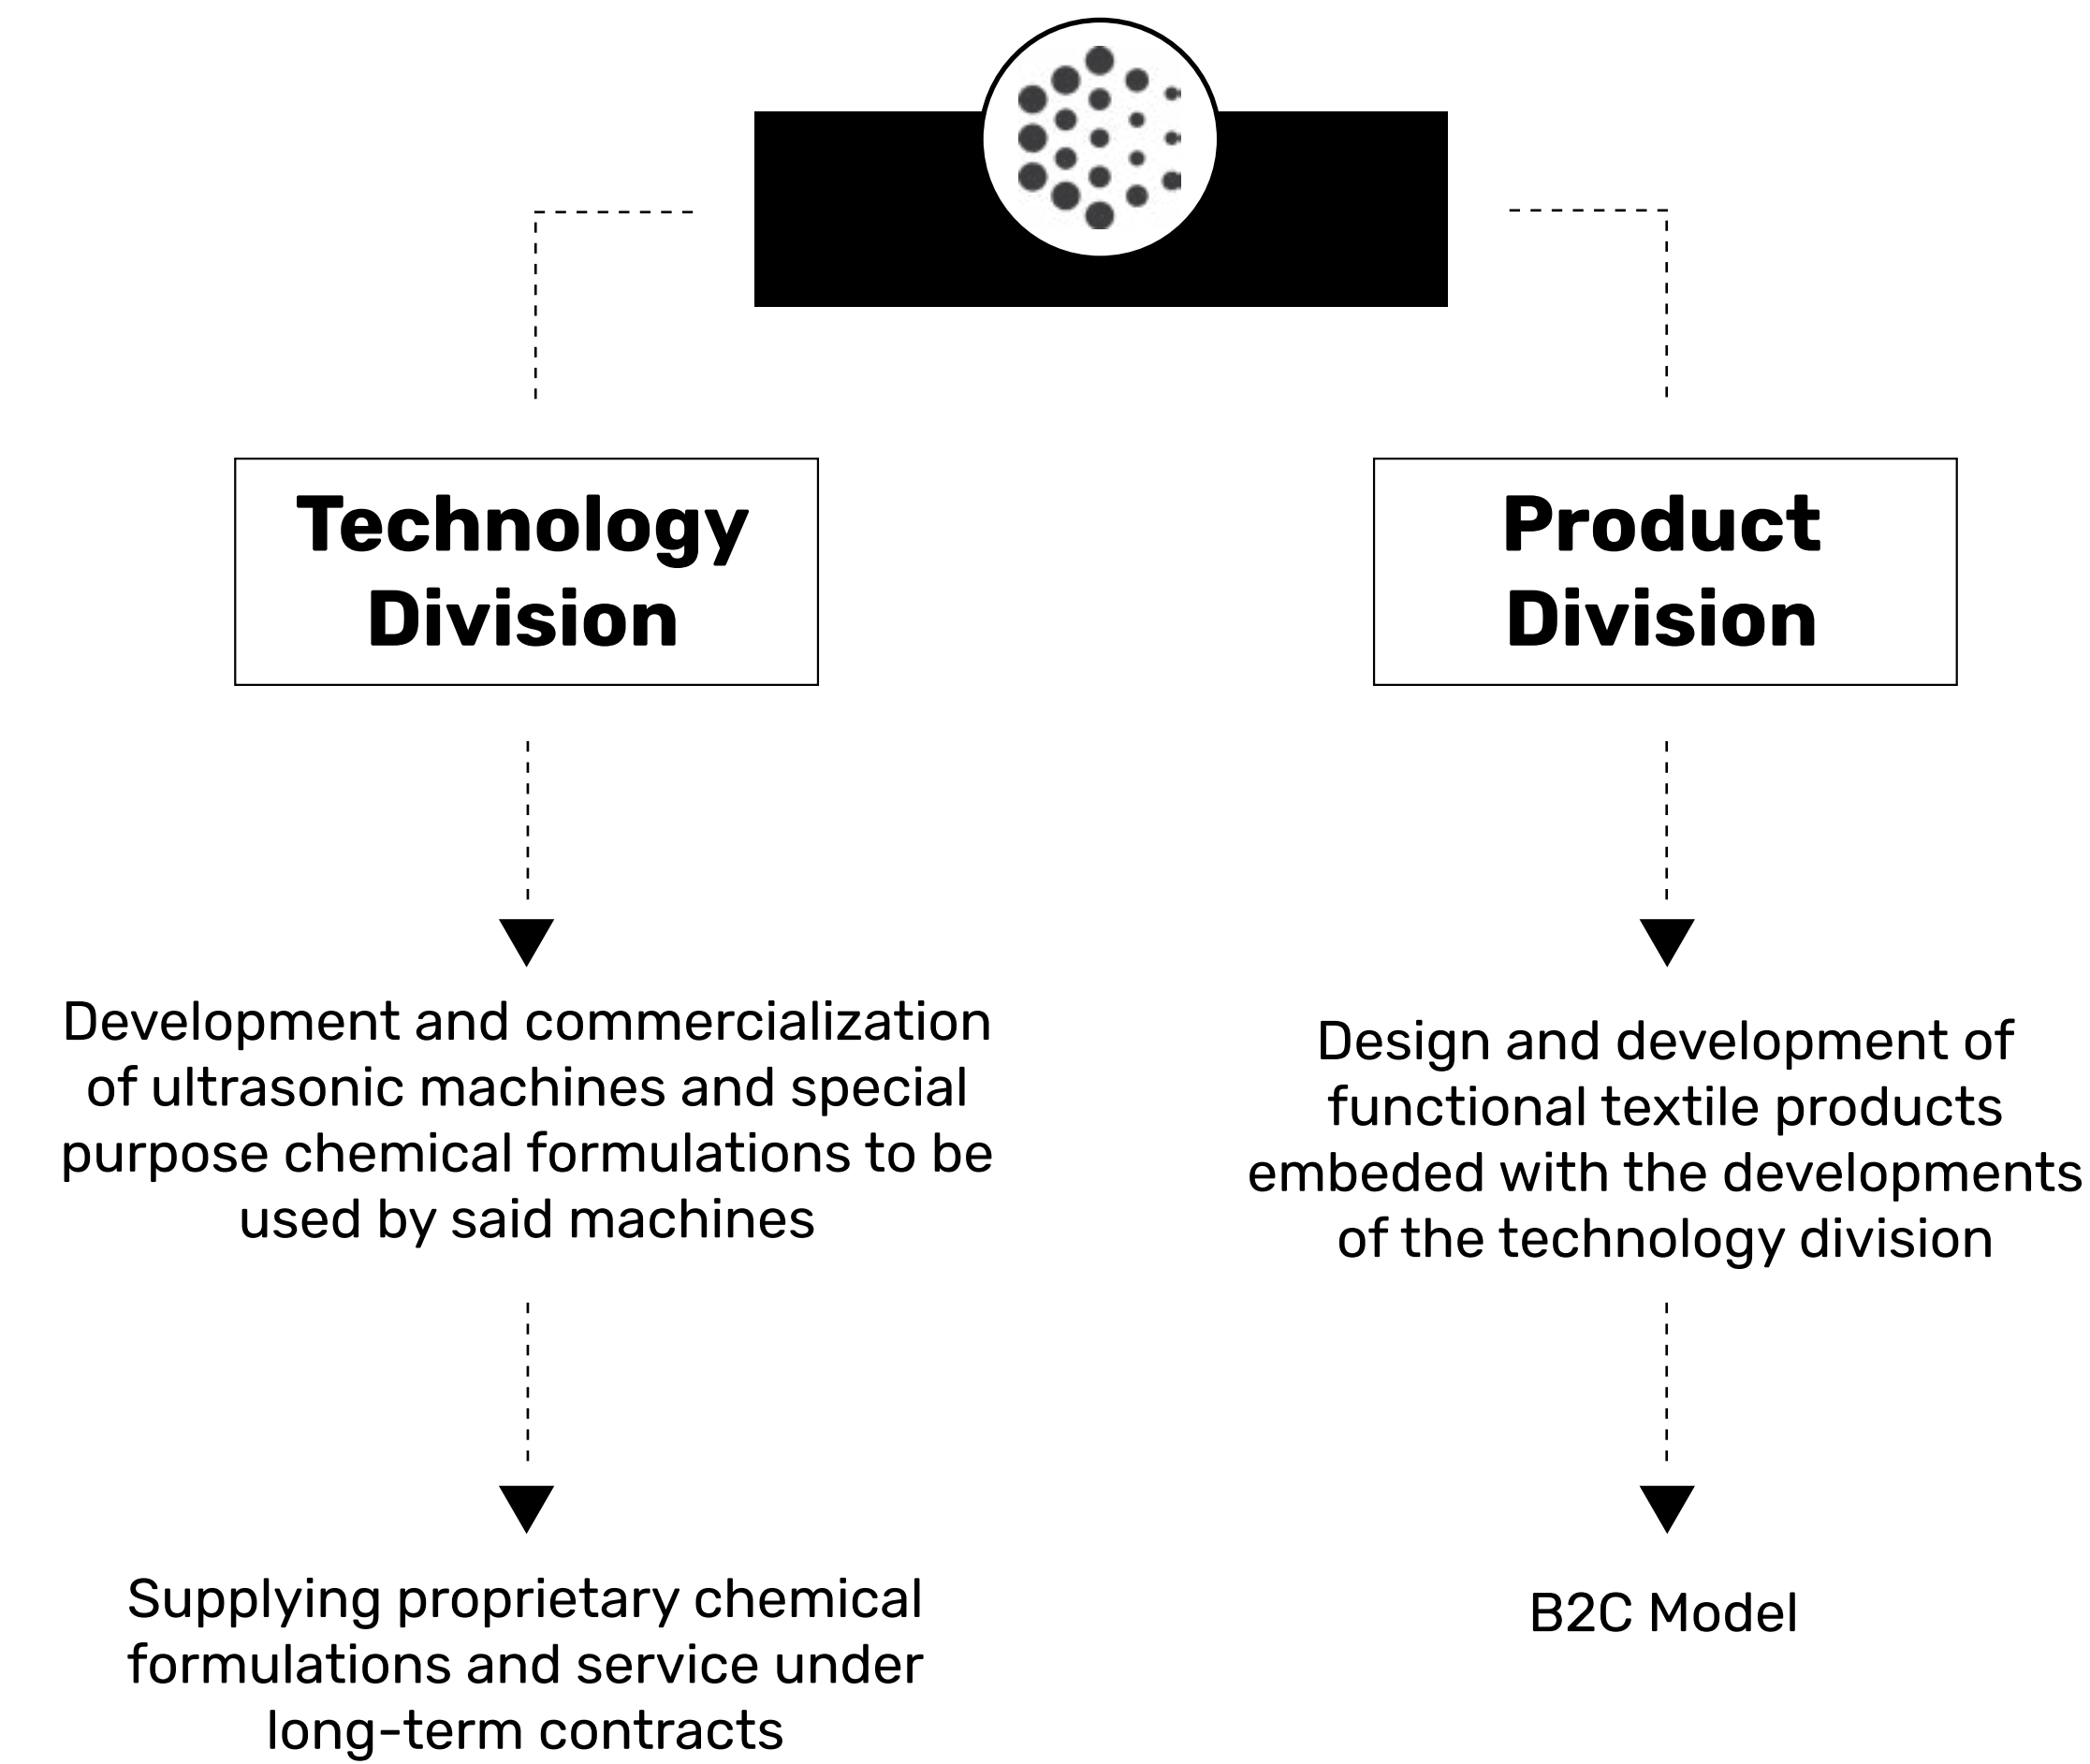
Technology Division

Product Division

Development and commercialization of ultrasonic machines and special purpose chemical formulations to be used by said machines

Design and development of functional textile products embeded with the developments of the technology division

Supplying proprietary chemical formulations and service under long-term contracts

B2C Model